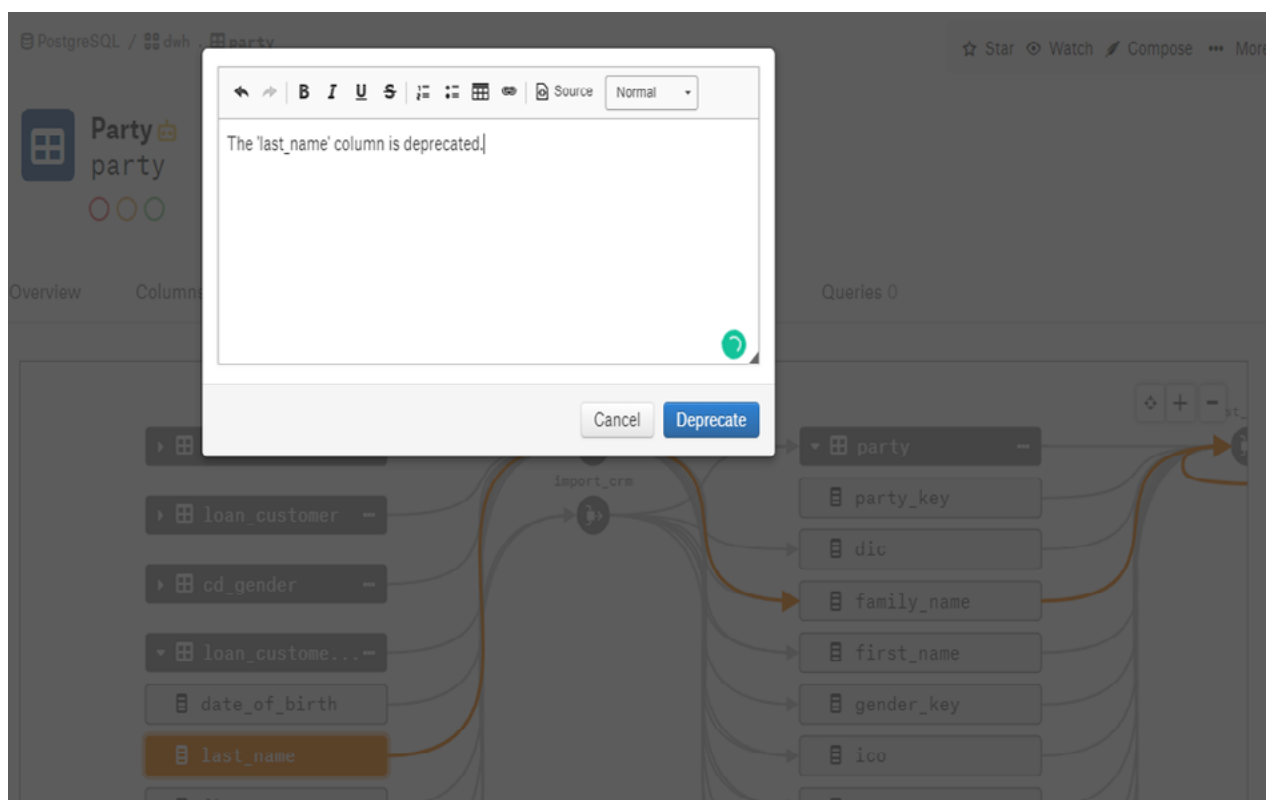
PostgreSQL / dwh / party

Star Watch Compose More

Party
party

Overview Column

Queries 0

B I U S Source Normal

The 'last_name' column is deprecated.

Cancel Deprecate

import_crm

loan_customer

cd_gender

loan_custome...

date_of_birth

last_name

party

party_key

dic

family_name

first_name

gender_key

ico